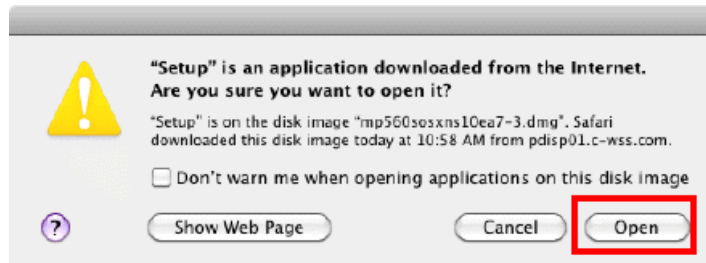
"Setup" is an application downloaded from the Internet. Are you sure you want to open it?

"Setup" is on the disk image "mp560sosxns10ea7-3.dmg". Safari downloaded this disk image today at 10:58 AM from pdisp01.c-wss.com.

Don't warn me when opening applications on this disk image

?

Show Web Page

Cancel

Open